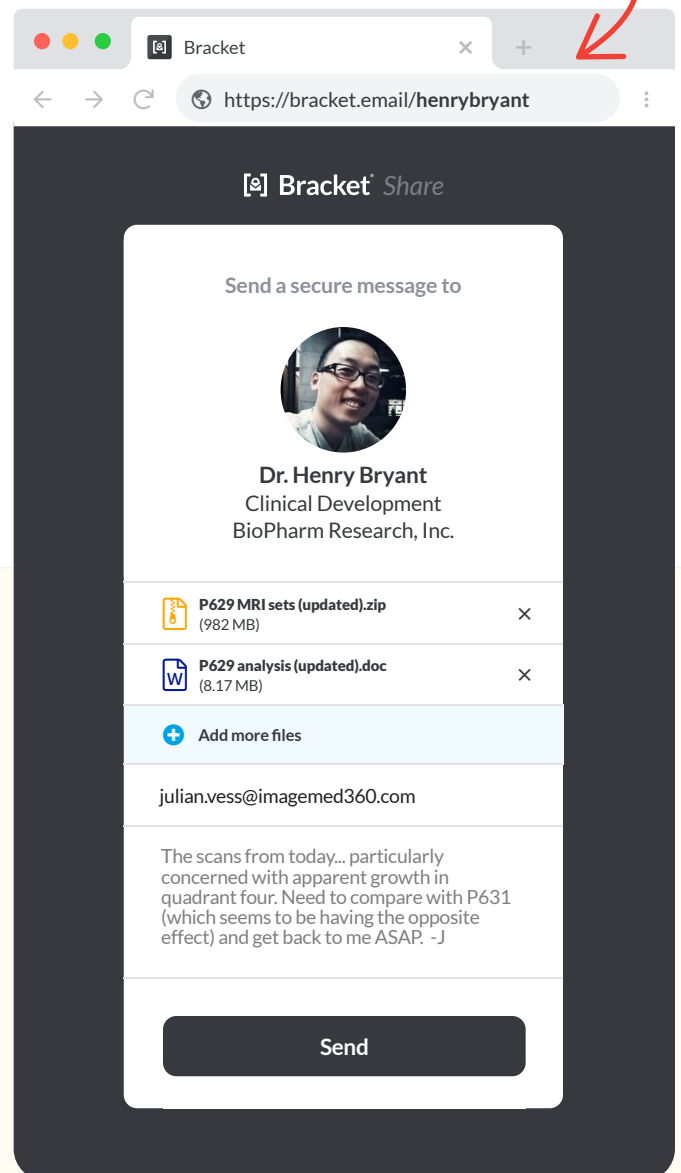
Bracket

https://bracket.email/henrybryant

Bracket Share

Send a secure message to

Dr. Henry Bryant
Clinical Development
BioPharm Research, Inc.

P629 MRI sets (updated).zip
(982 MB)

P629 analysis (updated).doc
(8.17 MB)

Add more files

julian.vess@imagemed360.com

The scans from today... particularly concerned with apparent growth in quadrant four. Need to compare with P631 (which seems to be having the opposite effect) and get back to me ASAP. -J

Send